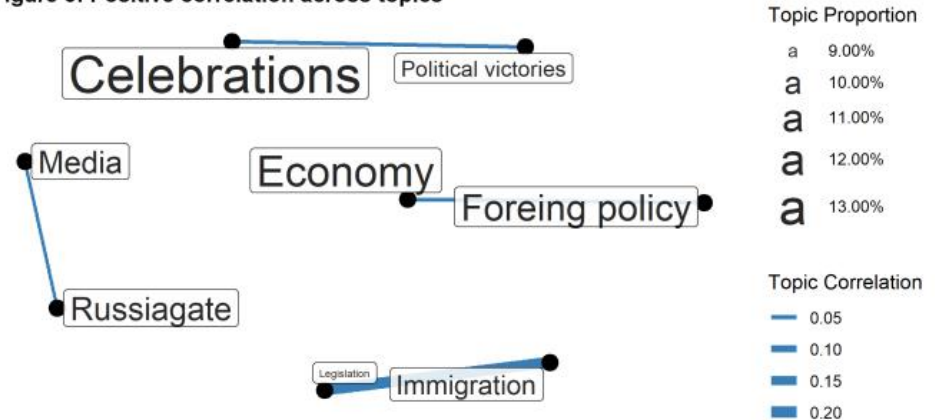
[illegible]igure 6. Positive correlation across topics

Celebrations
Political victories
Media
Economy
Foreing policy
Russiagate
Legislation
Immigration

Topic Proportion
a 9.00%
a 10.00%
a 11.00%
a 12.00%
a 13.00%

Topic Correlation
0.05
0.10
0.15
0.20